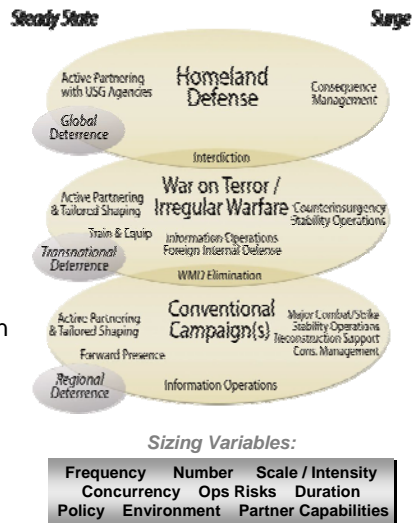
Steady State

Surge

Active Partnering with USG Agencies

Homeland Defense

Consequence Management

Global Deterrence

Interdiction

Active Partnering & Tailored Shaping

War on Terror / Irregular Warfare

Counterinsurgency Stability Operations

Train & Equip

Information Operations Foreign Internal Defense

Transnational Deterrence

WMD Elimination

Active Partnering & Tailored Shaping

Conventional Campaign(s)

Major Combat/Strike Stability Operations Reconstruction Support Cons. Management

Forward Presence

Regional Deterrence

Information Operations

Sizing Variables:

Frequency Number Scale / Intensity
Concurrency Ops Risks Duration
Policy Environment Partner Capabilities